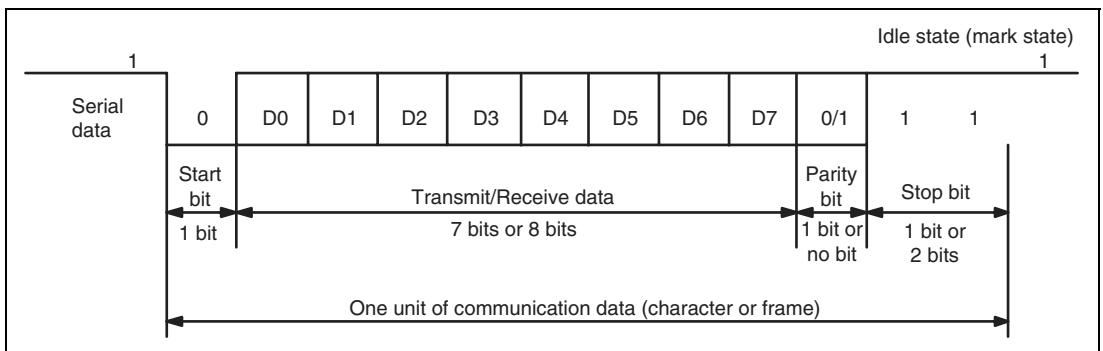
Idle state (mark state)

1

1

Serial data

0

D0

D1

D2

D3

D4

D5

D6

D7

0/1

1

1

Start bit

1 bit

Transmit/Receive data

7 bits or 8 bits

Parity bit

1 bit or no bit

Stop bit

1 bit or 2 bits

One unit of communication data (character or frame)